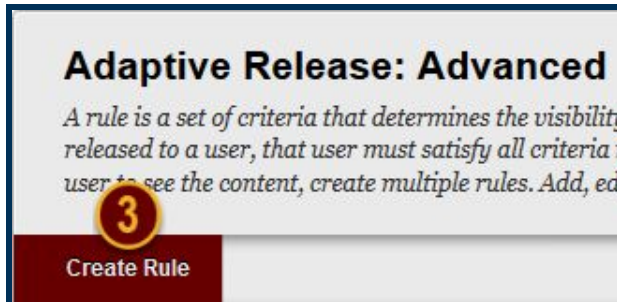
Adaptive Release: Advanced

A rule is a set of criteria that determines the visibility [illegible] released to a user, that user must satisfy all criteria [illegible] user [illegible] see the content, create multiple rules. Add, ed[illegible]

3

Create Rule